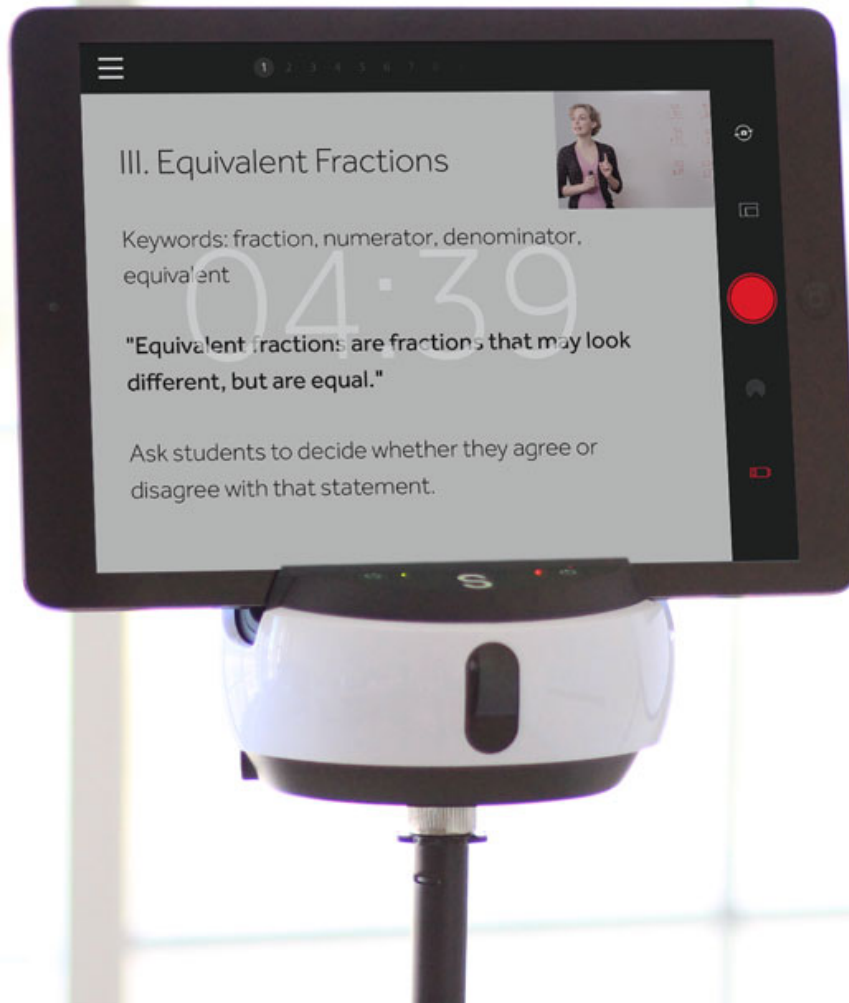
1 2 3 4 5 6 7 8

III. Equivalent Fractions

Keywords: fraction, numerator, denominator, equivalent

04:39

"Equivalent fractions are fractions that may look different, but are equal."

Ask students to decide whether they agree or disagree with that statement.